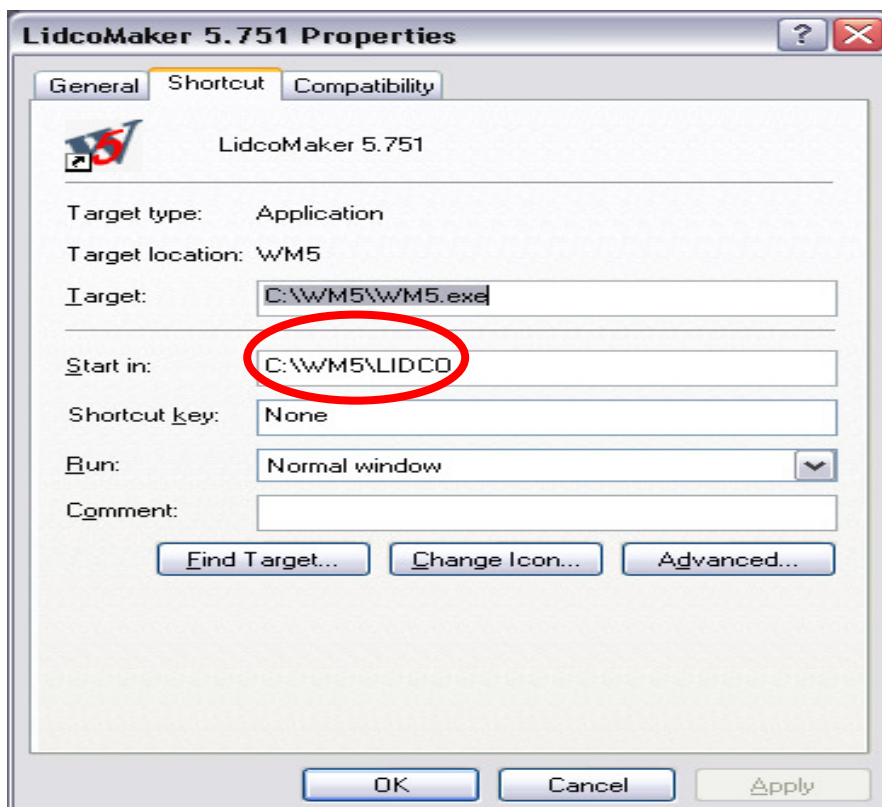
LidcoMaker 5.751 Properties

?

General | Shortcut | Compatibility

LidcoMaker 5.751

Target type: Application

Target location: WM5

Target: C:\WM5\WM5.exe

Start in: C:\WM5\LIDCO

Shortcut key: None

Run: Normal window

Comment:

Find Target... | Change Icon... | Advanced...

OK | Cancel | Apply